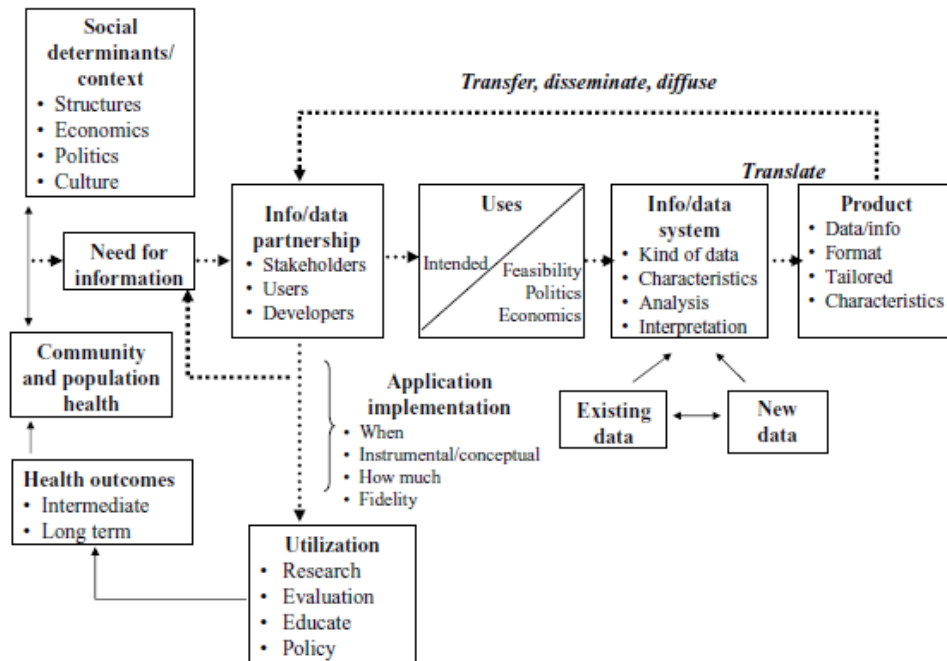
Social determinants/ context
• Structures
• Economics
• Politics
• Culture

Transfer, disseminate, diffuse

Translate

Need for information

Info/data partnership
• Stakeholders
• Users
• Developers

Uses
Intended
Feasibility
Politics
Economics

Info/data system
• Kind of data
• Characteristics
• Analysis
• Interpretation

Product
• Data/info
• Format
• Tailored
• Characteristics

Community and population health

Application implementation
• When
• Instrumental/conceptual
• How much
• Fidelity

Existing data

New data

Health outcomes
• Intermediate
• Long term

Utilization
• Research
• Evaluation
• Educate
• Policy